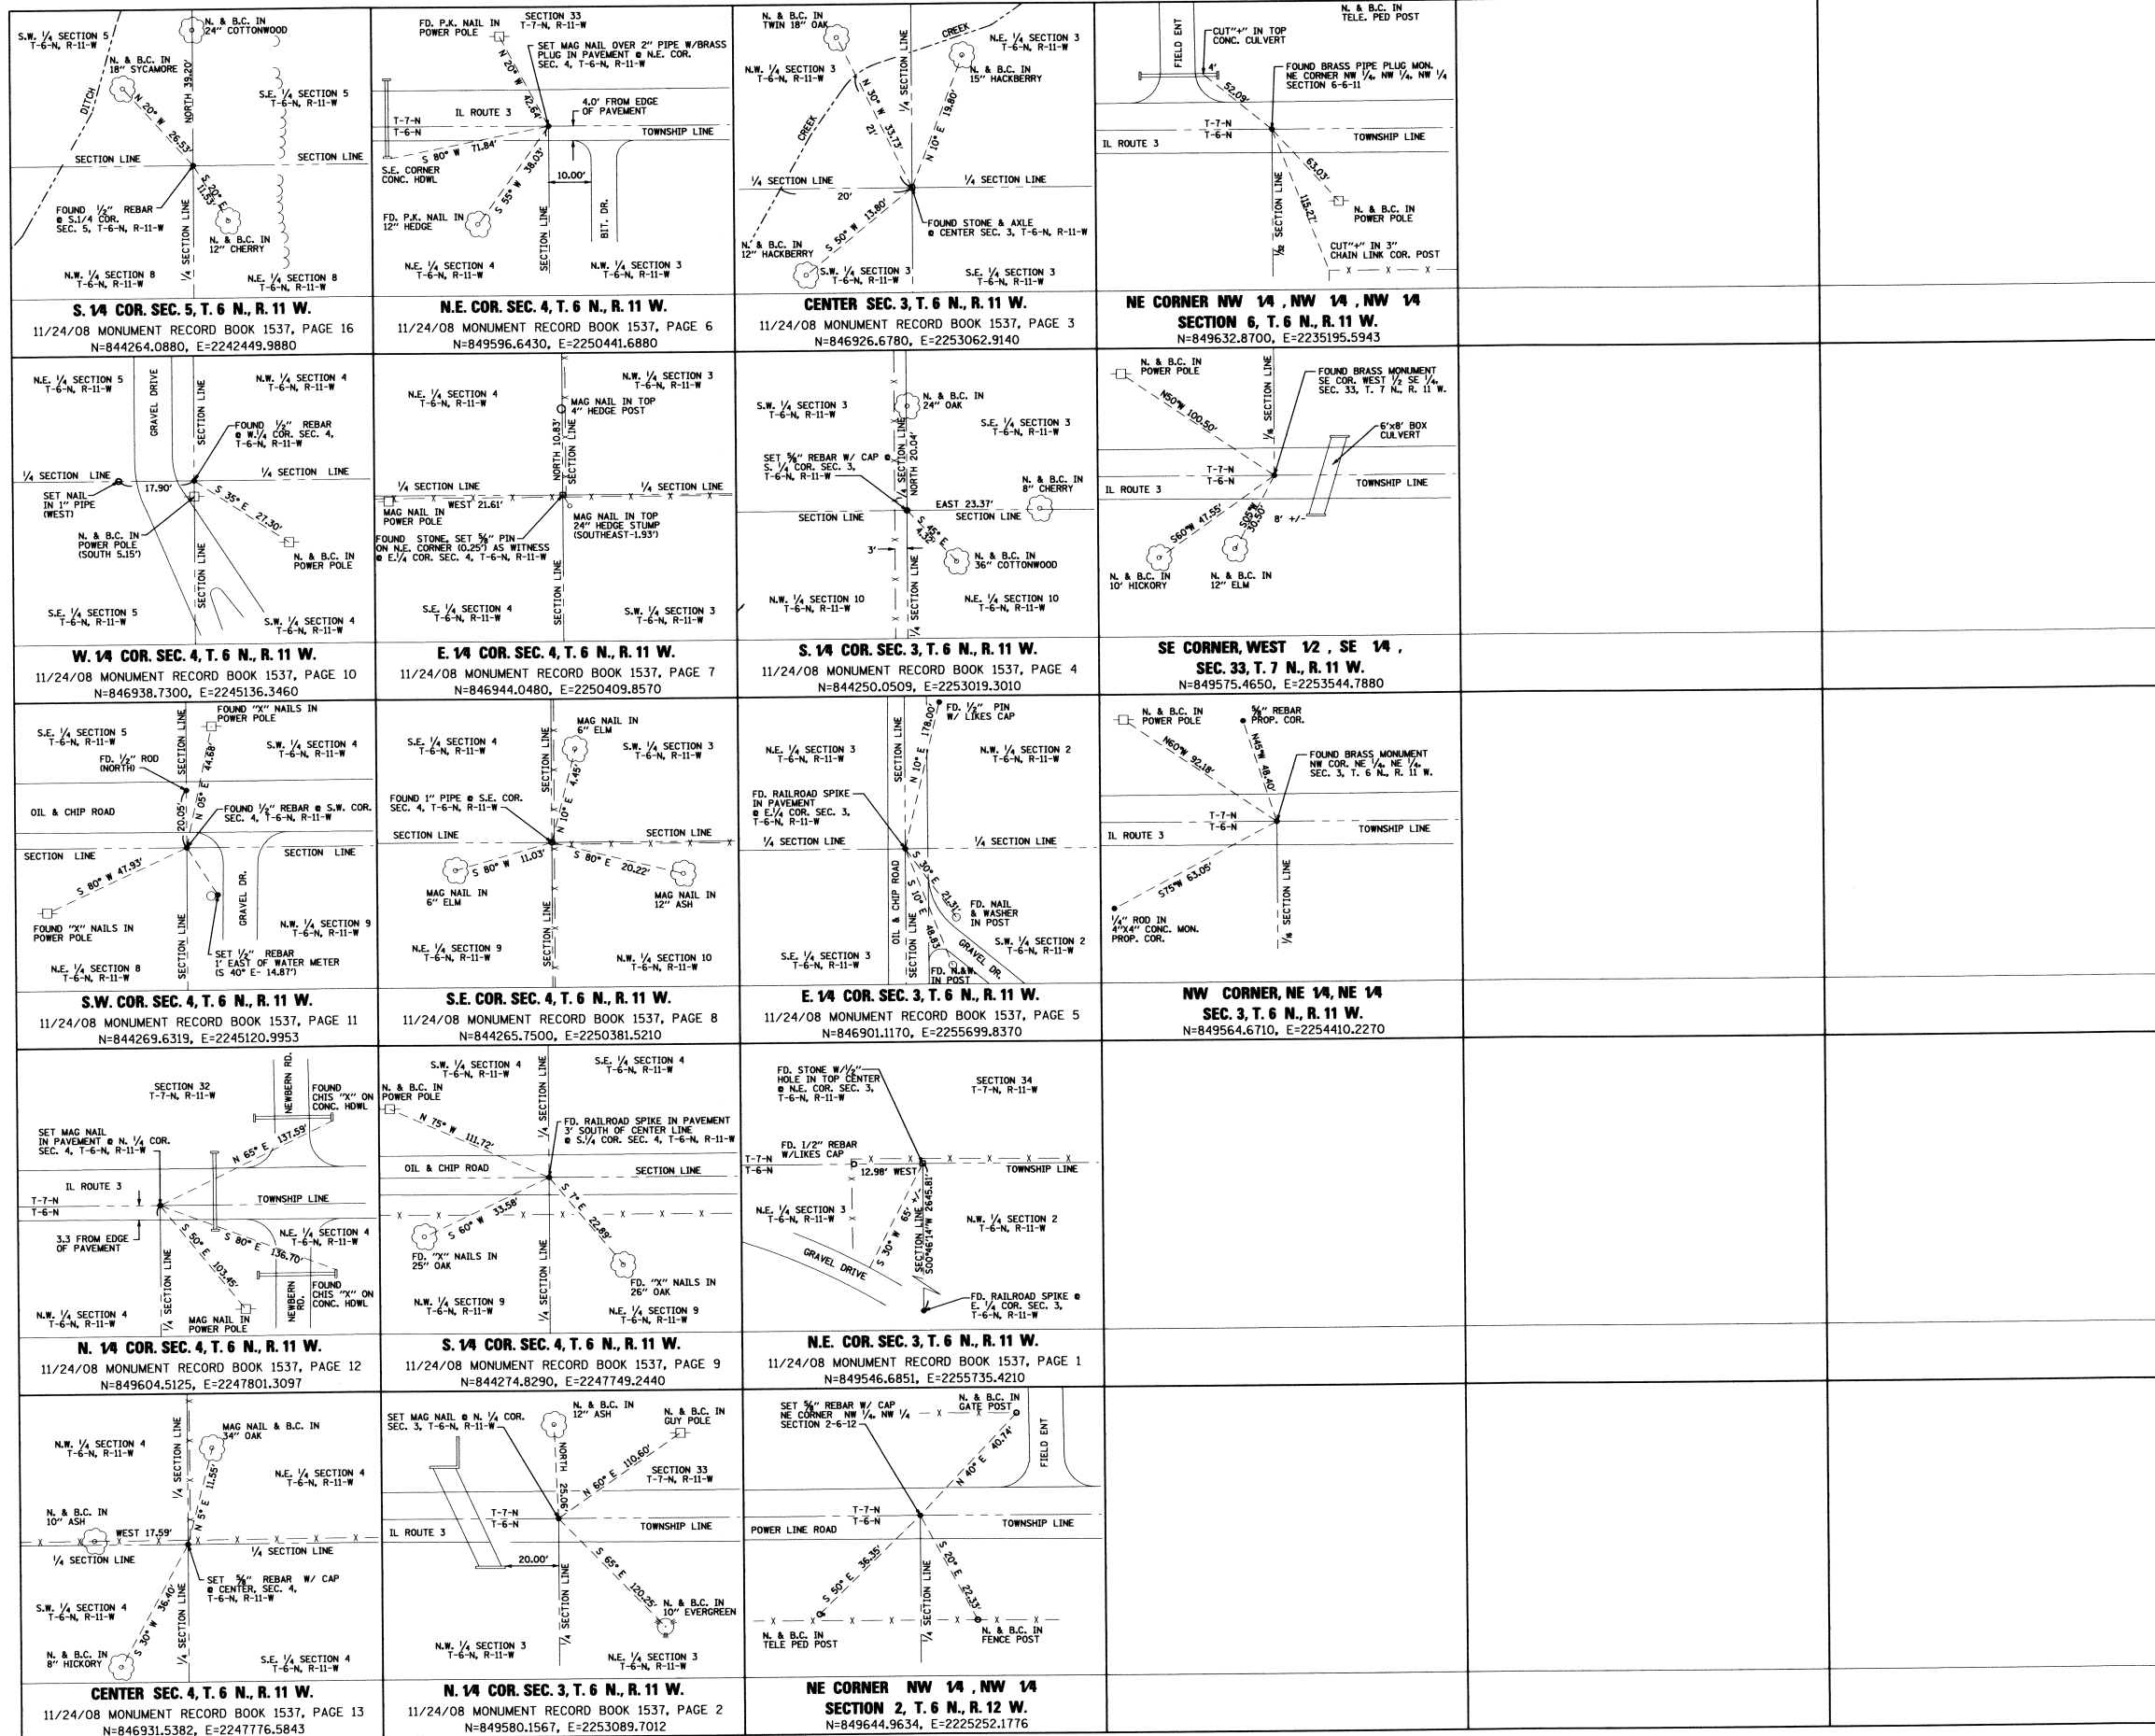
S.W. ¼ SECTION 5
T-6-N, R-11-W
N. & B.C. IN
24" COTTONWOOD
N. & B.C. IN
18" SYCAMORE
DITCH
NORTH 39.20'
N 20° W
26.53'
S.E. ¼ SECTION 5
T-6-N, R-11-W
SECTION LINE
SECTION LINE
FOUND ½" REBAR
@ S.1/4 COR.
SEC. 5, T-6-N, R-11-W
S 20° E
11.53'
SECTION LINE
N. & B.C. IN
12" CHERRY
N.W. ¼ SECTION 8
T-6-N, R-11-W
¼ SECTION LINE
N.E. ¼ SECTION 8
T-6-N, R-11-W

S. ¼ COR. SEC. 5, T. 6 N., R. 11 W.
11/24/08 MONUMENT RECORD BOOK 1537, PAGE 16
N=844264.0880, E=2242449.9880

FD. P.K. NAIL IN
POWER POLE
SECTION 33
T-7-N, R-11-W
SET MAG NAIL OVER 2" PIPE W/BRASS PLUG IN PAVEMENT @ N.E. COR. SEC. 4, T-6-N, R-11-W
N 20° W
42.54'
T-7-N
T-6-N
IL ROUTE 3
4.0' FROM EDGE OF PAVEMENT
TOWNSHIP LINE
S 80° W 71.84'
S.E. CORNER
CONC. HDWL
S 55° W 38.03'
10.00'
FD. P.K. NAIL IN
12" HEDGE
SECTION LINE
BIT. DR.
N.E. ¼ SECTION 4
T-6-N, R-11-W
N.W. ¼ SECTION 3
T-6-N, R-11-W

N.E. COR. SEC. 4, T. 6 N., R. 11 W.
11/24/08 MONUMENT RECORD BOOK 1537, PAGE 6
N=849596.6430, E=2250441.6880

N. & B.C. IN
TWIN 18" OAK
CREEK
N.E. ¼ SECTION 3
T-6-N, R-11-W
N.W. ¼ SECTION 3
T-6-N, R-11-W
N 30° W 33.73'
¼ SECTION LINE
N. & B.C. IN
15" HACKBERRY
CREEK
21'
N 10° E 19.80'
¼ SECTION LINE
20'
¼ SECTION LINE
S 50° W 13.80'
FOUND STONE & AXLE
@ CENTER SEC. 3, T-6-N, R-11-W
N. & B.C. IN
12" HACKBERRY
S.W. ¼ SECTION 3
T-6-N, R-11-W
S.E. ¼ SECTION 3
T-6-N, R-11-W

CENTER SEC. 3, T. 6 N., R. 11 W.
11/24/08 MONUMENT RECORD BOOK 1537, PAGE 3
N=846926.6780, E=2253062.9140

FIELD ENT
CUT "+" IN TOP
CONC. CULVERT
4'
N. & B.C. IN
TELE. PED POST
FOUND BRASS PIPE PLUG MON.
NE CORNER NW ¼, NW ¼, NW ¼
SECTION 6-6-11
52.09'
T-7-N
T-6-N
IL ROUTE 3
TOWNSHIP LINE
63.03'
SECTION LINE
115.21'
N. & B.C. IN
POWER POLE
CUT "+" IN 3"
CHAIN LINK COR. POST

NE CORNER NW ¼, NW ¼, NW ¼
SECTION 6, T. 6 N., R. 11 W.
N=849632.8700, E=2235195.5943

N.E. ¼ SECTION 5
T-6-N, R-11-W
GRAVEL DRIVE
SECTION LINE
N.W. ¼ SECTION 4
T-6-N, R-11-W
FOUND ½" REBAR
@ W.¼ COR. SEC. 4, T-6-N, R-11-W
¼ SECTION LINE
¼ SECTION LINE
17.90'
SET NAIL IN 1" PIPE (WEST)
S 35° E 21.30'
N. & B.C. IN
POWER POLE
(SOUTH 5.15')
N. & B.C. IN
POWER POLE
SECTION LINE
S.E. ¼ SECTION 5
T-6-N, R-11-W
S.W. ¼ SECTION 4
T-6-N, R-11-W

W. ¼ COR. SEC. 4, T. 6 N., R. 11 W.
11/24/08 MONUMENT RECORD BOOK 1537, PAGE 10
N=846938.7300, E=2245136.3460

N.E. ¼ SECTION 4
T-6-N, R-11-W
N.W. ¼ SECTION 3
T-6-N, R-11-W
MAG NAIL IN TOP
4" HEDGE POST
NORTH 10.83'
SECTION LINE
¼ SECTION LINE
¼ SECTION LINE
WEST 21.61'
MAG NAIL IN
POWER POLE
FOUND STONE, SET ⅝" PIN ON N.E. CORNER (0.25') AS WITNESS @ E.¼ COR. SEC. 4, T-6-N, R-11-W
MAG NAIL IN TOP
24" HEDGE STUMP
(SOUTHEAST-1.93')
SECTION LINE
S.E. ¼ SECTION 4
T-6-N, R-11-W
S.W. ¼ SECTION 3
T-6-N, R-11-W

E. ¼ COR. SEC. 4, T. 6 N., R. 11 W.
11/24/08 MONUMENT RECORD BOOK 1537, PAGE 7
N=846944.0480, E=2250409.8570

S.W. ¼ SECTION 3
T-6-N, R-11-W
N. & B.C. IN
24" OAK
S.E. ¼ SECTION 3
T-6-N, R-11-W
SET ⅝" REBAR W/ CAP @ S. ¼ COR. SEC. 3, T-6-N, R-11-W
¼ SECTION LINE
NORTH 20.04'
N. & B.C. IN
8" CHERRY
EAST 23.37'
SECTION LINE
SECTION LINE
S 45° E 4.35'
3'
N. & B.C. IN
36" COTTONWOOD
SECTION LINE
N.W. ¼ SECTION 10
T-6-N, R-11-W
N.E. ¼ SECTION 10
T-6-N, R-11-W

S. ¼ COR. SEC. 3, T. 6 N., R. 11 W.
11/24/08 MONUMENT RECORD BOOK 1537, PAGE 4
N=844250.0509, E=2253019.3010

N. & B.C. IN
POWER POLE
SECTION LINE
FOUND BRASS MONUMENT
SE COR. WEST ½ SE ¼, SEC. 33, T. 7 N., R. 11 W.
N50°W 100.50'
6'x8' BOX
CULVERT
T-7-N
T-6-N
IL ROUTE 3
TOWNSHIP LINE
S60°W 47.55'
S05°W 30.50'
8' +/-
N. & B.C. IN
10' HICKORY
N. & B.C. IN
12" ELM

SE CORNER, WEST ½, SE ¼,
SEC. 33, T. 7 N., R. 11 W.
N=849575.4650, E=2253544.7880

S.E. ¼ SECTION 5
T-6-N, R-11-W
FOUND "X" NAILS IN
POWER POLE
SECTION LINE
44.68'
S.W. ¼ SECTION 4
T-6-N, R-11-W
FD. ½" ROD
(NORTH)
OIL & CHIP ROAD
20.05'
N 05° E
FOUND ½" REBAR @ S.W. COR. SEC. 4, T-6-N, R-11-W
SECTION LINE
SECTION LINE
S 80° W 47.93'
GRAVEL DR.
N.W. ¼ SECTION 9
T-6-N, R-11-W
FOUND "X" NAILS IN
POWER POLE
SECTION LINE
SET ½" REBAR
1' EAST OF WATER METER
(S 40° E- 14.87')
N.E. ¼ SECTION 8
T-6-N, R-11-W

S.W. COR. SEC. 4, T. 6 N., R. 11 W.
11/24/08 MONUMENT RECORD BOOK 1537, PAGE 11
N=844269.6319, E=2245120.9953

S.E. ¼ SECTION 4
T-6-N, R-11-W
MAG NAIL IN
6" ELM
S.W. ¼ SECTION 3
T-6-N, R-11-W
SECTION LINE
N 10° E 4.45'
FOUND 1" PIPE @ S.E. COR. SEC. 4, T-6-N, R-11-W
SECTION LINE
SECTION LINE
S 80° W 11.03'
S 80° E 20.22'
MAG NAIL IN
6" ELM
MAG NAIL IN
12" ASH
SECTION LINE
N.E. ¼ SECTION 9
T-6-N, R-11-W
N.W. ¼ SECTION 10
T-6-N, R-11-W

S.E. COR. SEC. 4, T. 6 N., R. 11 W.
11/24/08 MONUMENT RECORD BOOK 1537, PAGE 8
N=844265.7500, E=2250381.5210

FD. ½" PIN
W/ LIKES CAP
178.00'
N 10° E
N.E. ¼ SECTION 3
T-6-N, R-11-W
SECTION LINE
N.W. ¼ SECTION 2
T-6-N, R-11-W
FD. RAILROAD SPIKE IN PAVEMENT @ E.¼ COR. SEC. 3, T-6-N, R-11-W
¼ SECTION LINE
¼ SECTION LINE
OIL & CHIP ROAD
S 30° E 21.31'
S 10° E 48.83'
FD. NAIL & WASHER IN POST
GRAVEL DR.
S.W. ¼ SECTION 2
T-6-N, R-11-W
S.E. ¼ SECTION 3
T-6-N, R-11-W
SECTION LINE
FD. N.&W. IN POST

E. ¼ COR. SEC. 3, T. 6 N., R. 11 W.
11/24/08 MONUMENT RECORD BOOK 1537, PAGE 5
N=846901.1170, E=2255699.8370

N. & B.C. IN
POWER POLE
⅝" REBAR
PROP. COR.
N60°W 92.18'
N45°W 48.40'
FOUND BRASS MONUMENT
NW COR. NE ¼, NE ¼, SEC. 3, T. 6 N., R. 11 W.
T-7-N
T-6-N
IL ROUTE 3
TOWNSHIP LINE
S75°W 63.05'
SECTION LINE
¼" ROD IN
4"X4" CONC. MON.
PROP. COR.

NW CORNER, NE ¼, NE ¼
SEC. 3, T. 6 N., R. 11 W.
N=849564.6710, E=2254410.2270

SECTION 32
T-7-N, R-11-W
NEWBERN RD.
FOUND CHIS "X" ON CONC. HDWL
SET MAG NAIL IN PAVEMENT @ N. ¼ COR. SEC. 4, T-6-N, R-11-W
N 65° E 137.59'
IL ROUTE 3
T-7-N
T-6-N
TOWNSHIP LINE
3.3 FROM EDGE OF PAVEMENT
S 50° E 103.45'
S 80° E 136.70'
N.E. ¼ SECTION 4
T-6-N, R-11-W
SECTION LINE
NEWBERN RD.
FOUND CHIS "X" ON CONC. HDWL
N.W. ¼ SECTION 4
T-6-N, R-11-W
MAG NAIL IN
POWER POLE

N. ¼ COR. SEC. 4, T. 6 N., R. 11 W.
11/24/08 MONUMENT RECORD BOOK 1537, PAGE 12
N=849604.5125, E=2247801.3097

S.W. ¼ SECTION 4
T-6-N, R-11-W
S.E. ¼ SECTION 4
T-6-N, R-11-W
N. & B.C. IN
POWER POLE
SECTION LINE
N 75° W 111.72'
FD. RAILROAD SPIKE IN PAVEMENT 3' SOUTH OF CENTER LINE @ S.¼ COR. SEC. 4, T-6-N, R-11-W
OIL & CHIP ROAD
SECTION LINE
S 60° W 33.58'
S 7° E 22.89'
FD. "X" NAILS IN
25" OAK
FD. "X" NAILS IN
26" OAK
SECTION LINE
N.W. ¼ SECTION 9
T-6-N, R-11-W
N.E. ¼ SECTION 9
T-6-N, R-11-W

S. ¼ COR. SEC. 4, T. 6 N., R. 11 W.
11/24/08 MONUMENT RECORD BOOK 1537, PAGE 9
N=844274.8290, E=2247749.2440

FD. STONE W/½" HOLE IN TOP CENTER @ N.E. COR. SEC. 3, T-6-N, R-11-W
SECTION 34
T-7-N, R-11-W
FD. 1/2" REBAR
W/LIKES CAP
T-7-N
T-6-N
12.98' WEST
TOWNSHIP LINE
N.E. ¼ SECTION 3
T-6-N, R-11-W
N.W. ¼ SECTION 2
T-6-N, R-11-W
GRAVEL DRIVE
S 30° W
65' +/-
SECTION LINE
S00°46'14"W 2645.81'
FD. RAILROAD SPIKE @ E. ¼ COR. SEC. 3, T-6-N, R-11-W

N.E. COR. SEC. 3, T. 6 N., R. 11 W.
11/24/08 MONUMENT RECORD BOOK 1537, PAGE 1
N=849546.6851, E=2255735.4210

N.W. ¼ SECTION 4
T-6-N, R-11-W
¼ SECTION LINE
MAG NAIL & B.C. IN
34" OAK
11.55'
N 5° E
N.E. ¼ SECTION 4
T-6-N, R-11-W
N. & B.C. IN
10" ASH
WEST 17.59'
¼ SECTION LINE
¼ SECTION LINE
SET ⅝" REBAR W/ CAP @ CENTER, SEC. 4, T-6-N, R-11-W
S.W. ¼ SECTION 4
T-6-N, R-11-W
S 30° W 36.40'
¼ SECTION LINE
N. & B.C. IN
8" HICKORY
S.E. ¼ SECTION 4
T-6-N, R-11-W

CENTER SEC. 4, T. 6 N., R. 11 W.
11/24/08 MONUMENT RECORD BOOK 1537, PAGE 13
N=846931.5382, E=2247776.5843

SET MAG NAIL @ N. ¼ COR. SEC. 3, T-6-N, R-11-W
N. & B.C. IN
12" ASH
N. & B.C. IN
GUY POLE
NORTH 25.90'
N 60° E 110.60'
SECTION 33
T-7-N, R-11-W
T-7-N
T-6-N
IL ROUTE 3
TOWNSHIP LINE
20.00'
S 65° E 120.25'
N. & B.C. IN
10" EVERGREEN
¼ SECTION LINE
N.W. ¼ SECTION 3
T-6-N, R-11-W
N.E. ¼ SECTION 3
T-6-N, R-11-W

N. ¼ COR. SEC. 3, T. 6 N., R. 11 W.
11/24/08 MONUMENT RECORD BOOK 1537, PAGE 2
N=849580.1567, E=2253089.7012

SET ⅝" REBAR W/ CAP
NE CORNER NW ¼, NW ¼
SECTION 2-6-12
N. & B.C. IN
GATE POST
N 40° E 40.74'
FIELD ENT
T-7-N
T-6-N
POWER LINE ROAD
TOWNSHIP LINE
S 50° E 36.35'
S 20° E 22.33'
SECTION LINE
N. & B.C. IN
TELE PED POST
N. & B.C. IN
FENCE POST

NE CORNER NW ¼, NW ¼
SECTION 2, T. 6 N., R. 12 W.
N=849644.9634, E=2225252.1776